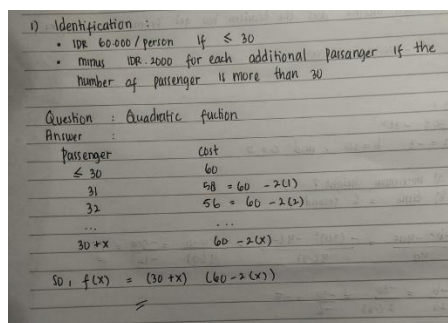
1) Identification :
• IDR 60.000 / person if $\leq 30$
• minus IDR 2000 for each additional passanger if the number of passenger is more than 30

Question : Quadratic fuction
Answer :

| Passenger | cost |
|---|---|
| $\leq 30$ | 60 |
| 31 | $58 = 60 - 2(1)$ |
| 32 | $56 = 60 - 2(2)$ |
| ... | ... |
| $30 + x$ | $60 - 2(x)$ |

so, $f(x) = (30 + x)\ (60 - 2(x))$